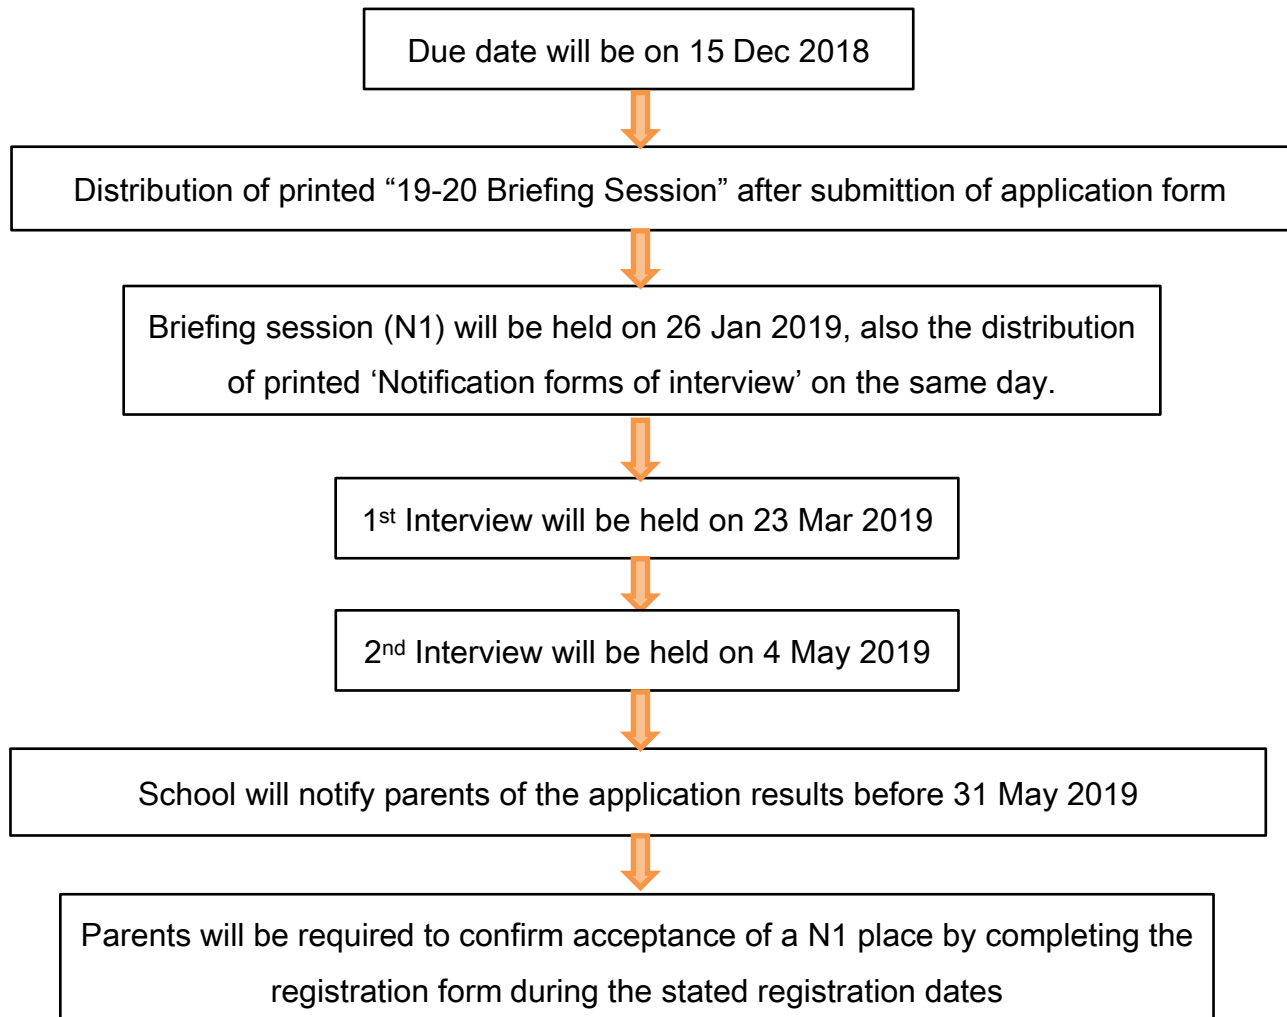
Due date will be on 15 Dec 2018

Distribution of printed “19-20 Briefing Session” after submittion of application form

Briefing session (N1) will be held on 26 Jan 2019, also the distribution of printed ‘Notification forms of interview’ on the same day.

1$^{st}$ Interview will be held on 23 Mar 2019

2$^{nd}$ Interview will be held on 4 May 2019

School will notify parents of the application results before 31 May 2019

Parents will be required to confirm acceptance of a N1 place by completing the registration form during the stated registration dates